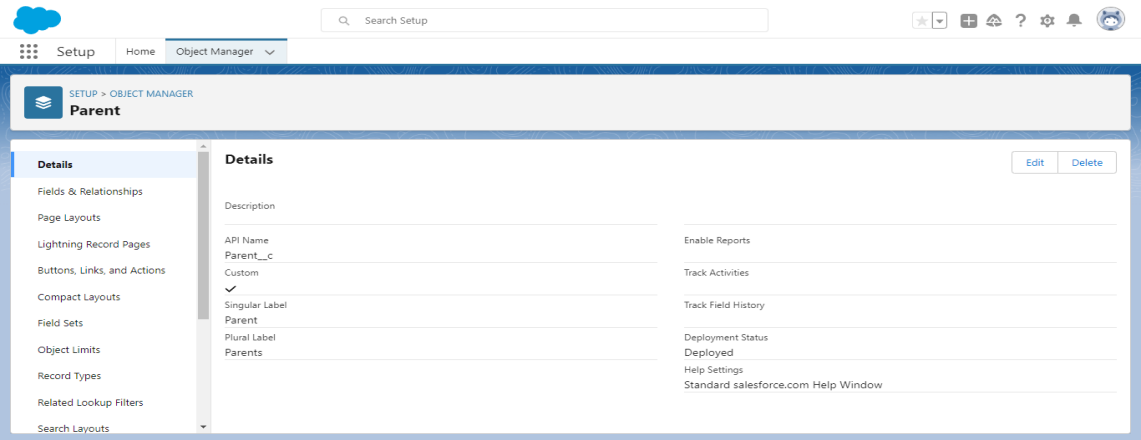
Search Setup

Setup Home Object Manager

SETUP > OBJECT MANAGER
Parent

Details
Fields & Relationships
Page Layouts
Lightning Record Pages
Buttons, Links, and Actions
Compact Layouts
Field Sets
Object Limits
Record Types
Related Lookup Filters
Search Layouts

Details

Edit Delete

Description

API Name
Parent__c

Custom
✓

Singular Label
Parent

Plural Label
Parents

Enable Reports

Track Activities

Track Field History

Deployment Status
Deployed

Help Settings
Standard salesforce.com Help Window